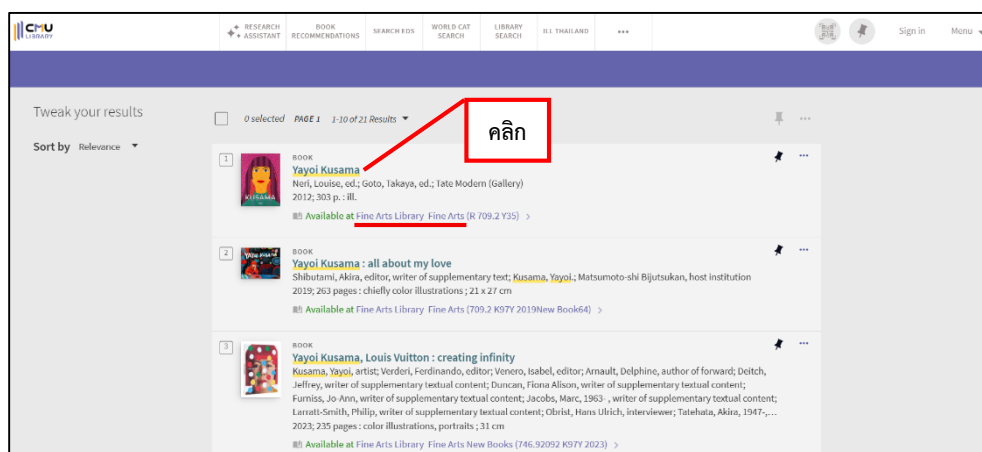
CMU LIBRARY

RESEARCH ASSISTANT | BOOK RECOMMENDATIONS | SEARCH EDS | WORLD CAT SEARCH | LIBRARY SEARCH | ILL THAILAND | ••• | Sign in | Menu

Tweak your results

Sort by Relevance

0 selected PAGE 1 1-10 of 21 Results

คลิก

1
BOOK
Yayoi Kusama
Neri, Louise, ed.; Goto, Takaya, ed.; Tate Modern (Gallery)
2012; 303 p. : ill.
Available at Fine Arts Library Fine Arts (R 709.2 Y35) >

2
BOOK
Yayoi Kusama : all about my love
Shibutami, Akira, editor, writer of supplementary text; Kusama, Yayoi,; Matsumoto-shi Bijutsukan, host institution
2019; 263 pages : chiefly color illustrations ; 21 x 27 cm
Available at Fine Arts Library Fine Arts (709.2 K97Y 2019New Book64) >

3
BOOK
Yayoi Kusama, Louis Vuitton : creating infinity
Kusama, Yayoi, artist; Verderi, Ferdinando, editor; Venero, Isabel, editor; Arnault, Delphine, author of forward; Deitch, Jeffrey, writer of supplementary textual content; Duncan, Fiona Alison, writer of supplementary textual content; Furniss, Jo-Ann, writer of supplementary textual content; Jacobs, Marc, 1963- , writer of supplementary textual content; Larratt-Smith, Philip, writer of supplementary textual content; Obrist, Hans Ulrich, interviewer; Tatehata, Akira, 1947-,...
2023; 235 pages : color illustrations, portraits ; 31 cm
Available at Fine Arts Library Fine Arts New Books (746.92092 K97Y 2023) >